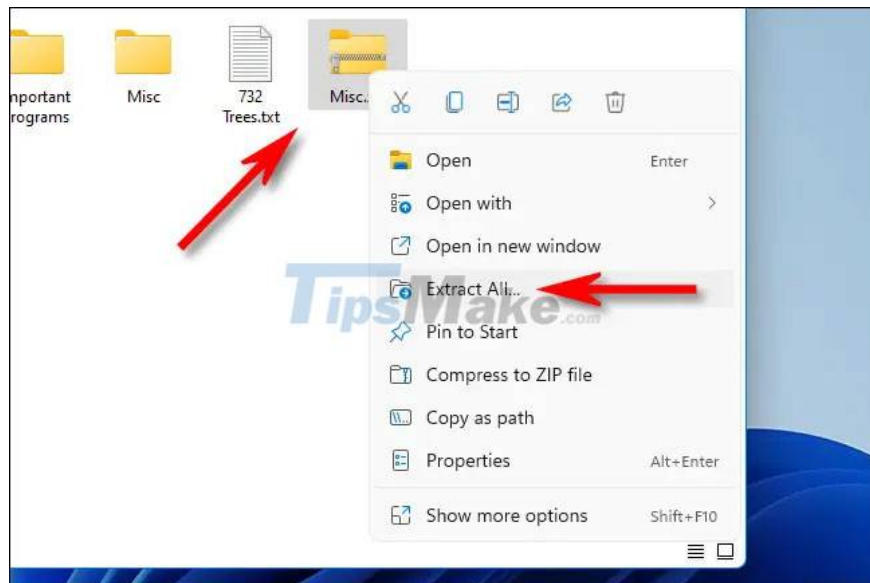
nportant
rograms

Misc

732
Trees.txt

Misc.

Open Enter
Open with
Open in new window
Extract All...
Pin to Start
Compress to ZIP file
Copy as path
Properties Alt+Enter
Show more options Shift+F10

TipsMake.com